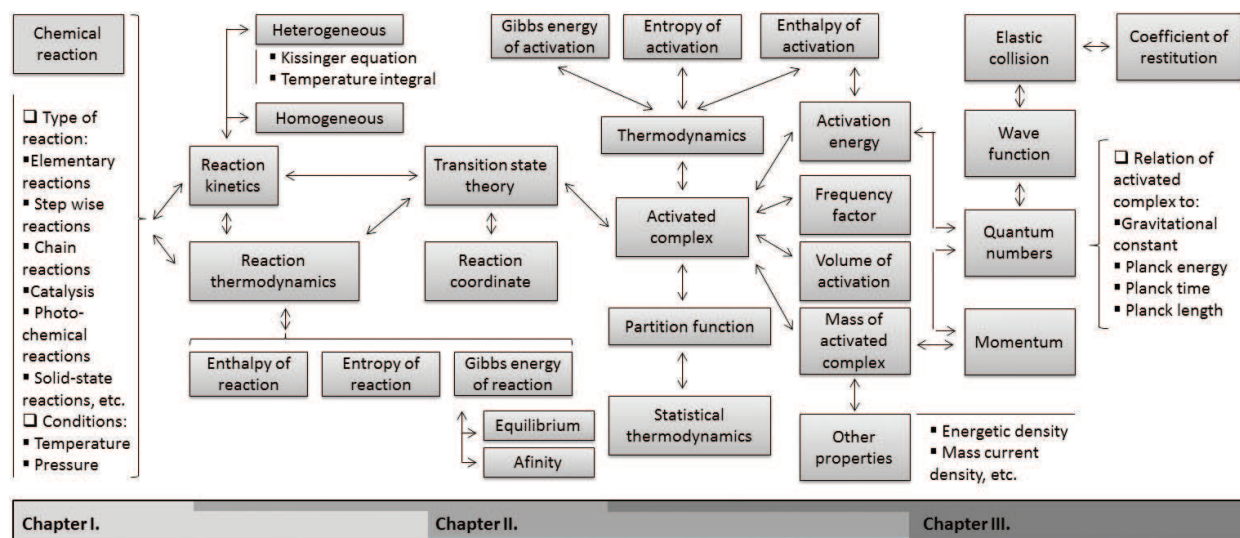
Chemical reaction

❑ Type of reaction:
▪Elementary reactions
▪ Step wise reactions
▪ Chain reactions
▪Catalysis
▪ Photo-chemical reactions
▪ Solid-state reactions, etc.
❑ Conditions:
▪ Temperature
▪ Pressure

Heterogeneous
▪ Kissinger equation
▪ Temperature integral

Homogeneous

Reaction kinetics

Reaction thermodynamics

Enthalpy of reaction

Entropy of reaction

Gibbs energy of reaction

Equilibrium

Afinity

Transition state theory

Reaction coordinate

Gibbs energy of activation

Entropy of activation

Enthalpy of activation

Thermodynamics

Activated complex

Partition function

Statistical thermodynamics

Activation energy

Frequency factor

Volume of activation

Mass of activated complex

Other properties

▪ Energetic density
▪ Mass current density, etc.

Elastic collision

Coefficient of restitution

Wave function

Quantum numbers

Momentum

❑ Relation of activated complex to:
▪Gravitational constant
▪ Planck energy
▪ Planck time
▪ Planck length

Chapter I.

Chapter II.

Chapter III.